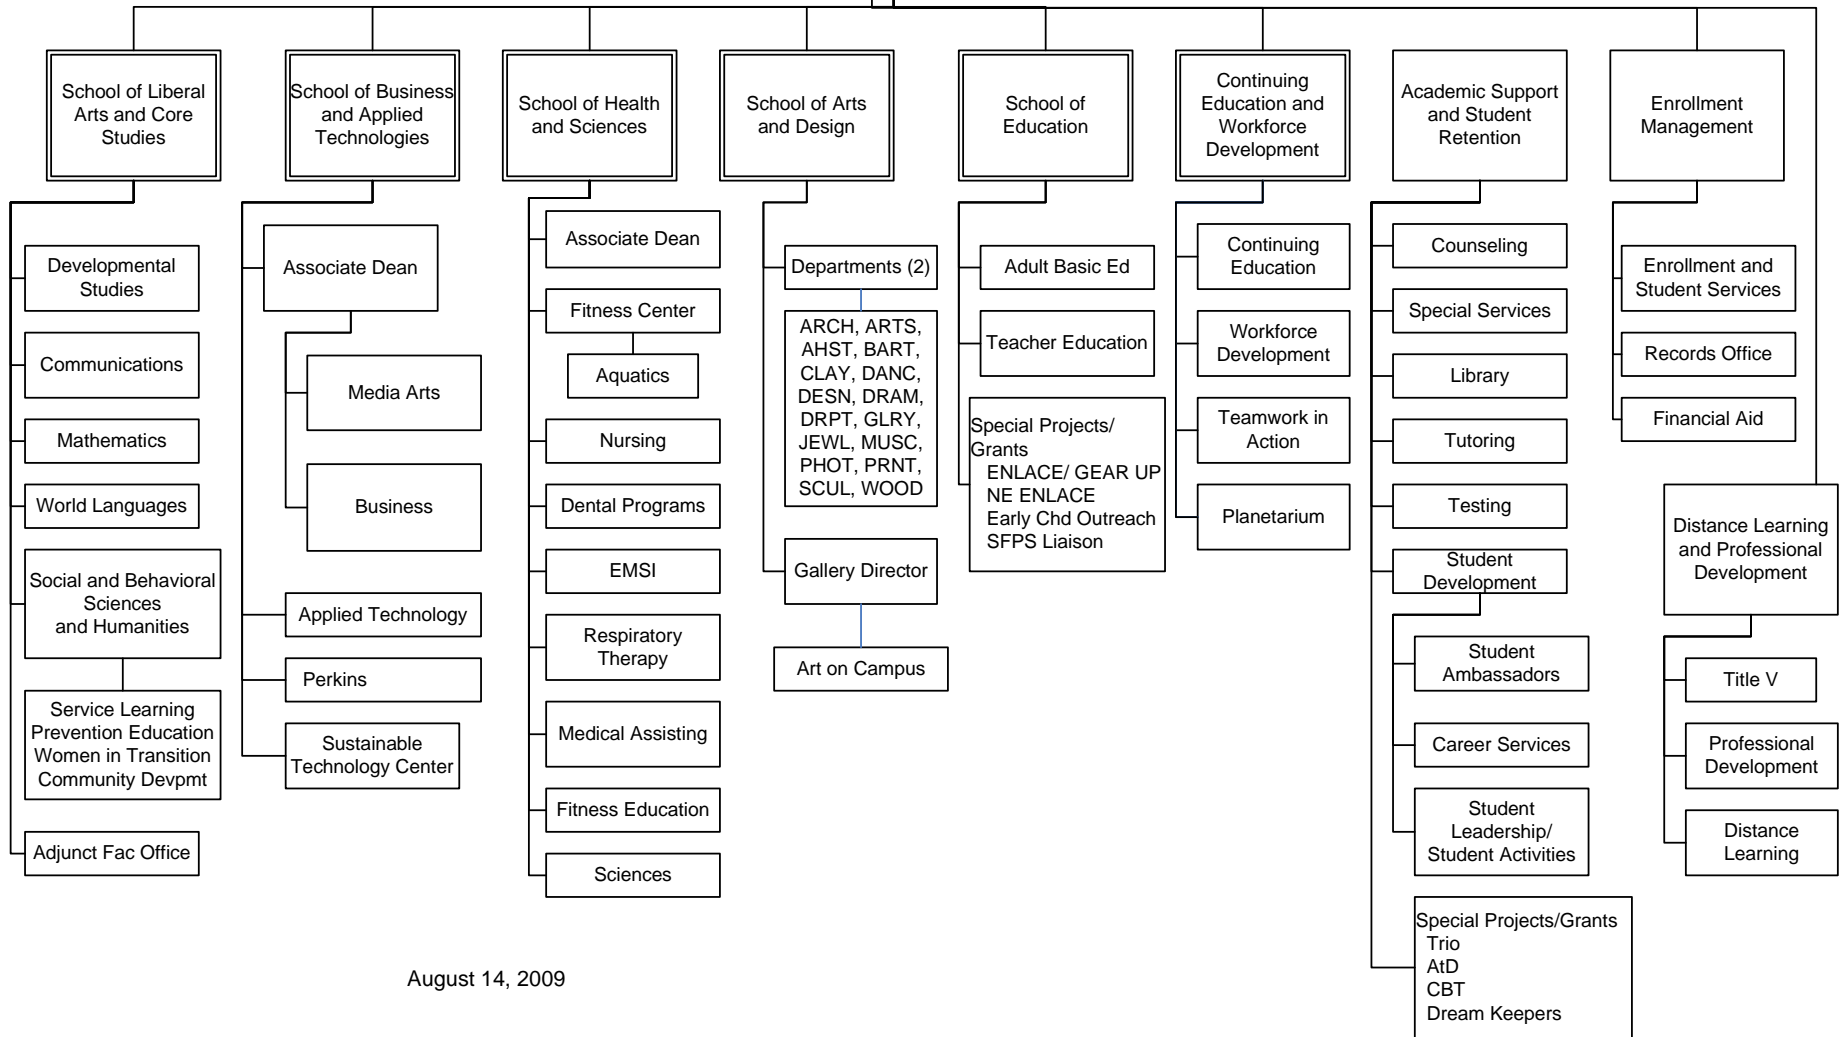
School of Liberal Arts and Core Studies

Developmental Studies

Communications

Mathematics

World Languages

Social and Behavioral Sciences and Humanities

Service Learning
Prevention Education
Women in Transition
Community Devpmt

Adjunct Fac Office

School of Business and Applied Technologies

Associate Dean

Media Arts

Business

Applied Technology

Perkins

Sustainable Technology Center

School of Health and Sciences

Associate Dean

Fitness Center

Aquatics

Nursing

Dental Programs

EMSI

Respiratory Therapy

Medical Assisting

Fitness Education

Sciences

School of Arts and Design

Departments (2)

ARCH, ARTS, AHST, BART, CLAY, DANC, DESN, DRAM, DRPT, GLRY, JEWL, MUSC, PHOT, PRNT, SCUL, WOOD

Gallery Director

Art on Campus

School of Education

Adult Basic Ed

Teacher Education

Special Projects/ Grants
ENLACE/ GEAR UP
NE ENLACE
Early Chd Outreach
SFPS Liaison

Continuing Education and Workforce Development

Continuing Education

Workforce Development

Teamwork in Action

Planetarium

Academic Support and Student Retention

Counseling

Special Services

Library

Tutoring

Testing

Student Development

Student Ambassadors

Career Services

Student Leadership/ Student Activities

Special Projects/Grants
Trio
AtD
CBT
Dream Keepers

Enrollment Management

Enrollment and Student Services

Records Office

Financial Aid

Distance Learning and Professional Development

Title V

Professional Development

Distance Learning

August 14, 2009